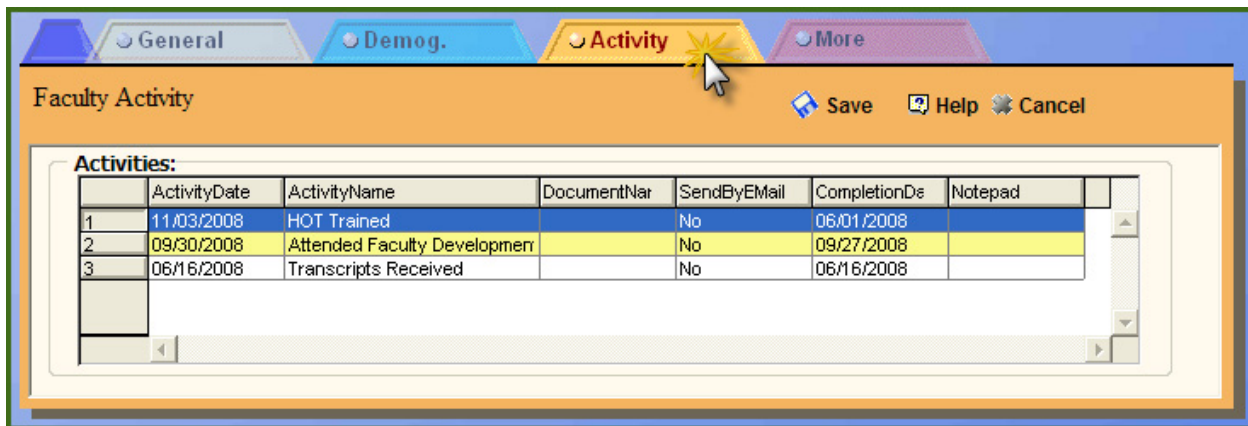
General
Demog.
Activity
More

Faculty Activity

Save
Help
Cancel

Activities:

| | ActivityDate | ActivityName | DocumentNar | SendByEMail | CompletionDa | Notepad |
|---|---|---|---|---|---|---|
| 1 | 11/03/2008 | HOT Trained | | No | 06/01/2008 | |
| 2 | 09/30/2008 | Attended Faculty Developmen | | No | 09/27/2008 | |
| 3 | 06/16/2008 | Transcripts Received | | No | 06/16/2008 | |